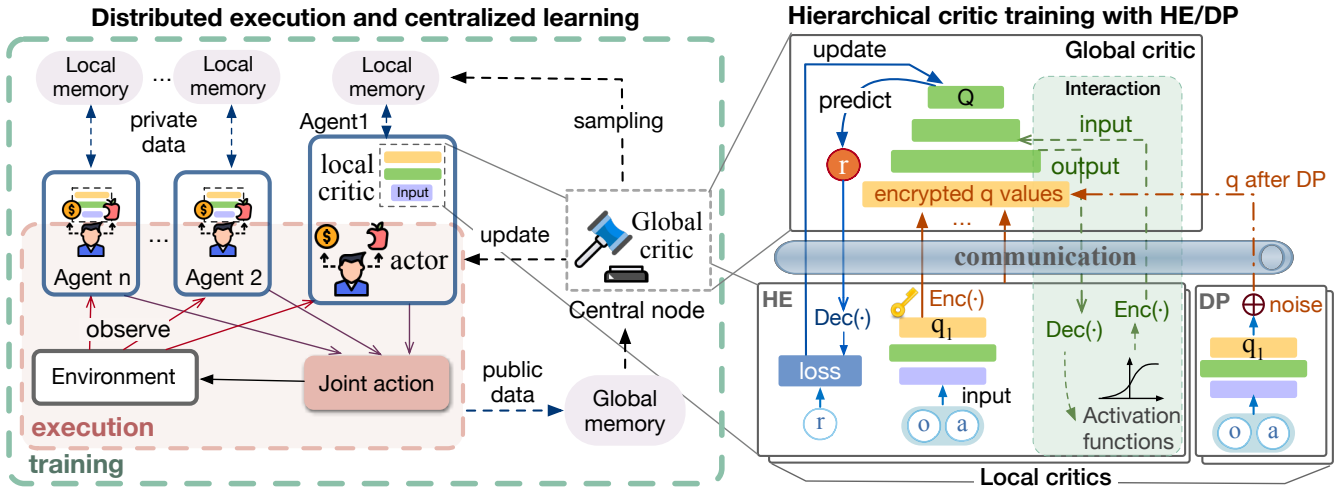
Distributed execution and centralized learning

Local memory ... Local memory Local memory

private data

Agent1

local critic

Input

sampling

Agent n ... Agent 2

actor

update

Global critic

Central node

observe

Environment

Joint action

public data

Global memory

execution

training

Hierarchical critic training with HE/DP

update

Global critic

predict

Q

Interaction

input

r

output

encrypted q values

q after DP

...

communication

HE

Dec(·)

Enc(·)

$q_1$

loss

input

r

o a

Dec(·)

Enc(·)

Activation functions

DP

noise

$q_1$

o a

Local critics